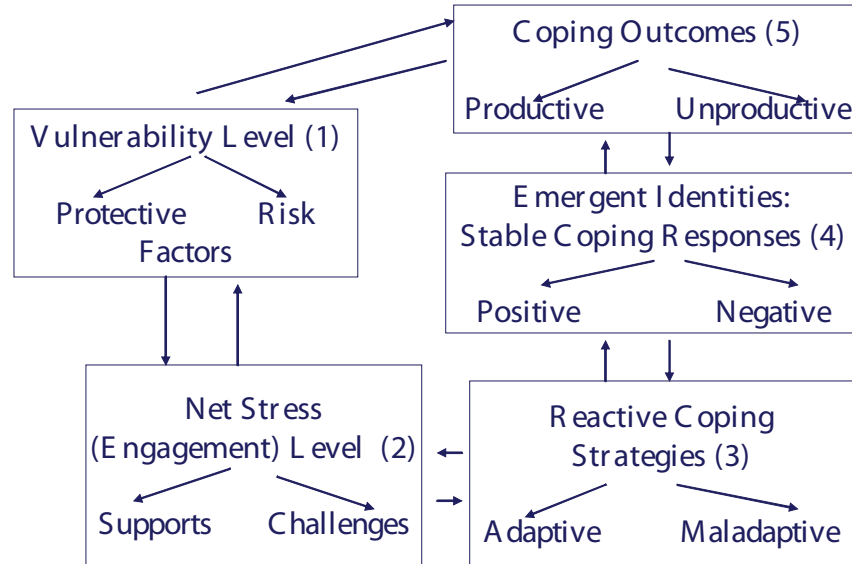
Coping Outcomes (5)

Productive Unproductive

Vulnerability Level (1)

Protective Risk
Factors

Emergent Identities:
Stable Coping Responses (4)

Positive Negative

Net Stress
(Engagement) Level (2)

Supports Challenges

Reactive Coping
Strategies (3)

Adaptive Maladaptive